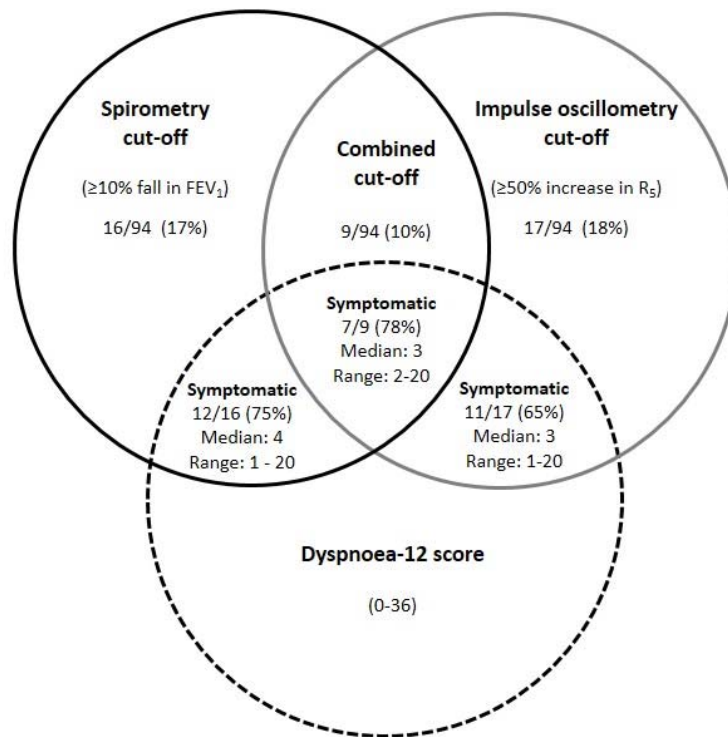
Spirometry cut-off

(≥10% fall in FEV$_1$)

16/94 (17%)

Combined cut-off

9/94 (10%)

Impulse oscillometry cut-off

(≥50% increase in R$_5$)

17/94 (18%)

Symptomatic
7/9 (78%)
Median: 3
Range: 2-20

Symptomatic
12/16 (75%)
Median: 4
Range: 1 - 20

Symptomatic
11/17 (65%)
Median: 3
Range: 1-20

Dyspnoea-12 score

(0-36)